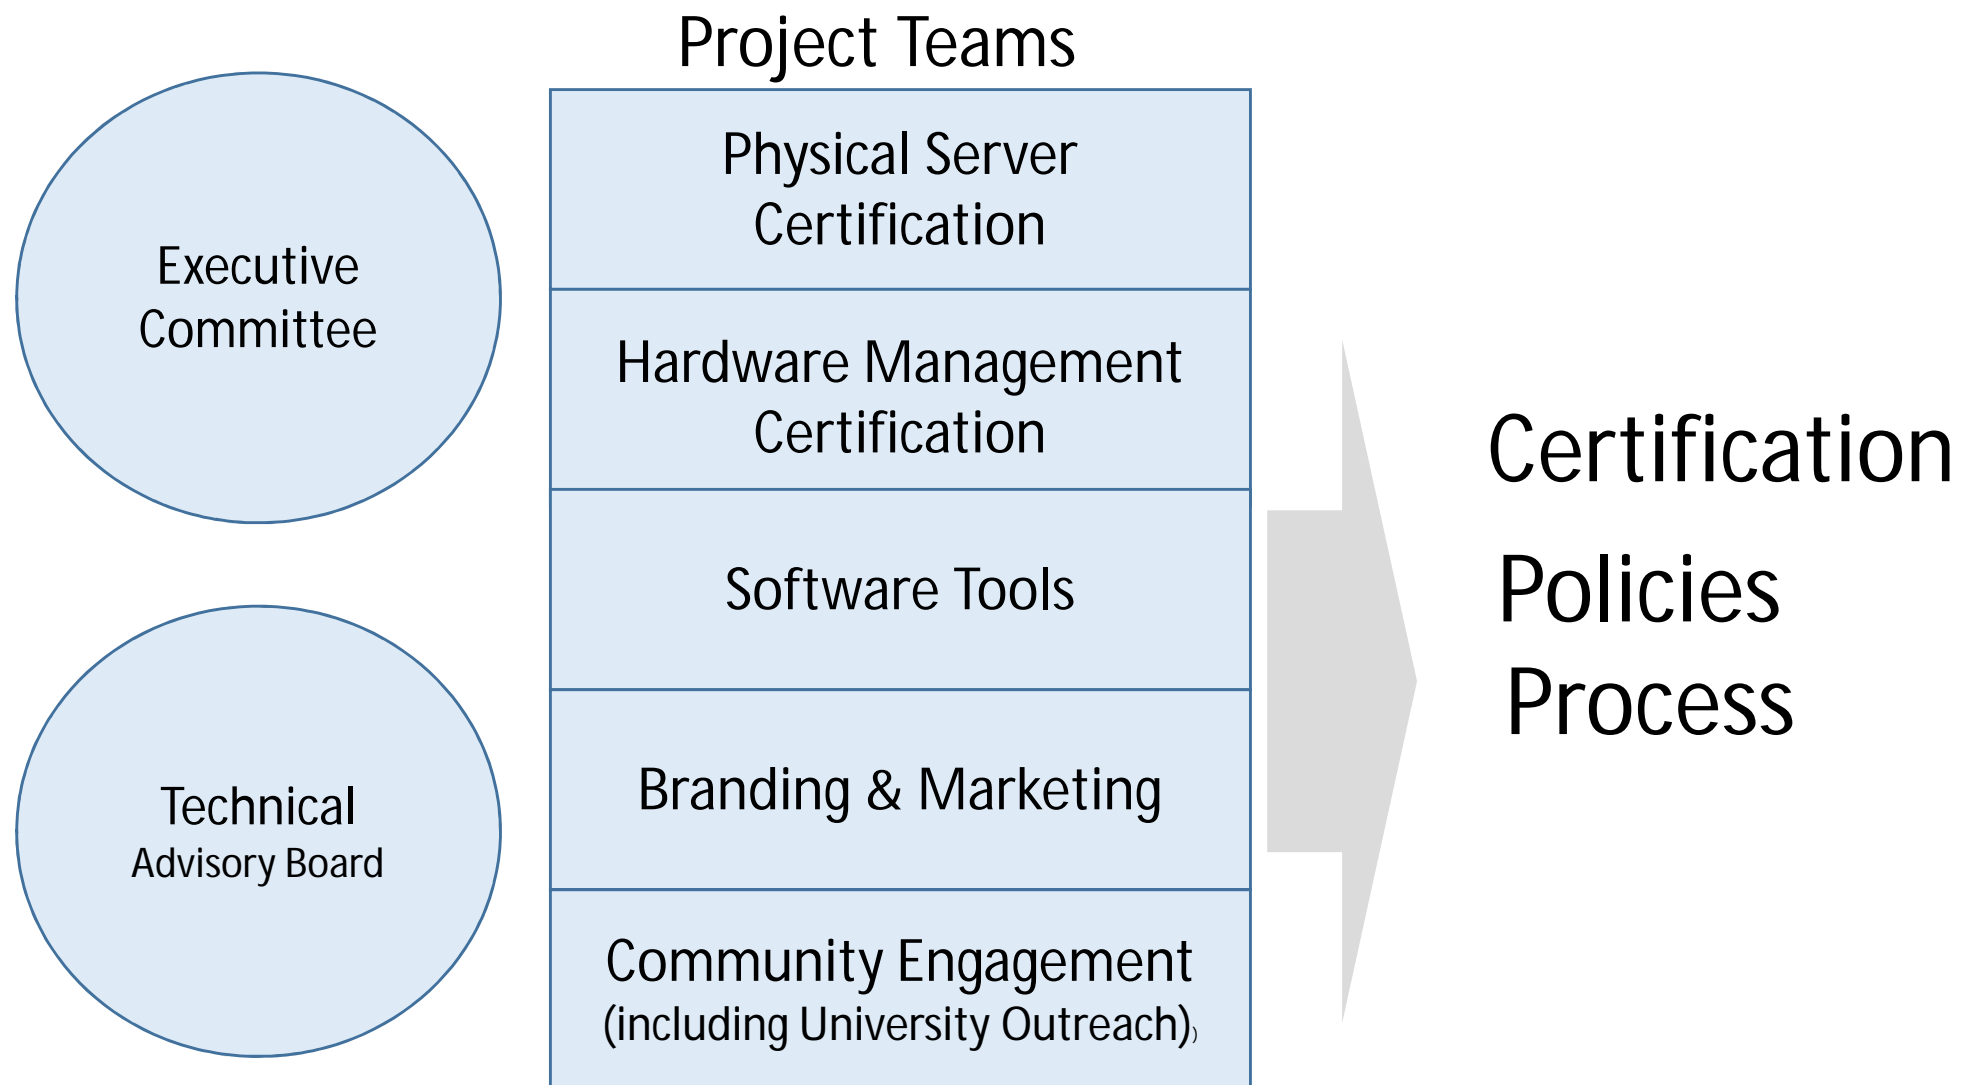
Executive Committee

Technical
Advisory Board

Project Teams

Physical Server Certification

Hardware Management Certification

Software Tools

Branding & Marketing

Community Engagement
(including University Outreach))

Certification
Policies
Process